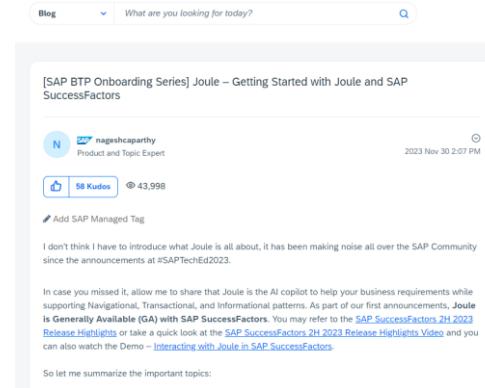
Blog What are you looking for today?

[SAP BTP Onboarding Series] Joule – Getting Started with Joule and SAP SuccessFactors

N SAP nageshcaparthy
Product and Topic Expert

2023 Nov 30 2:07 PM

58 Kudos 43,998

Add SAP Managed Tag

I don't think I have to introduce what Joule is all about, it has been making noise all over the SAP Community since the announcements at #SAPTechEd2023.

In case you missed it, allow me to share that Joule is the AI copilot to help your business requirements while supporting Navigational, Transactional, and Informational patterns. As part of our first announcements, **Joule is Generally Available (GA) with SAP SuccessFactors**. You may refer to the SAP SuccessFactors 2H 2023 Release Highlights or take a quick look at the SAP SuccessFactors 2H 2023 Release Highlights Video and you can also watch the Demo – Interacting with Joule in SAP SuccessFactors.

So let me summarize the important topics: